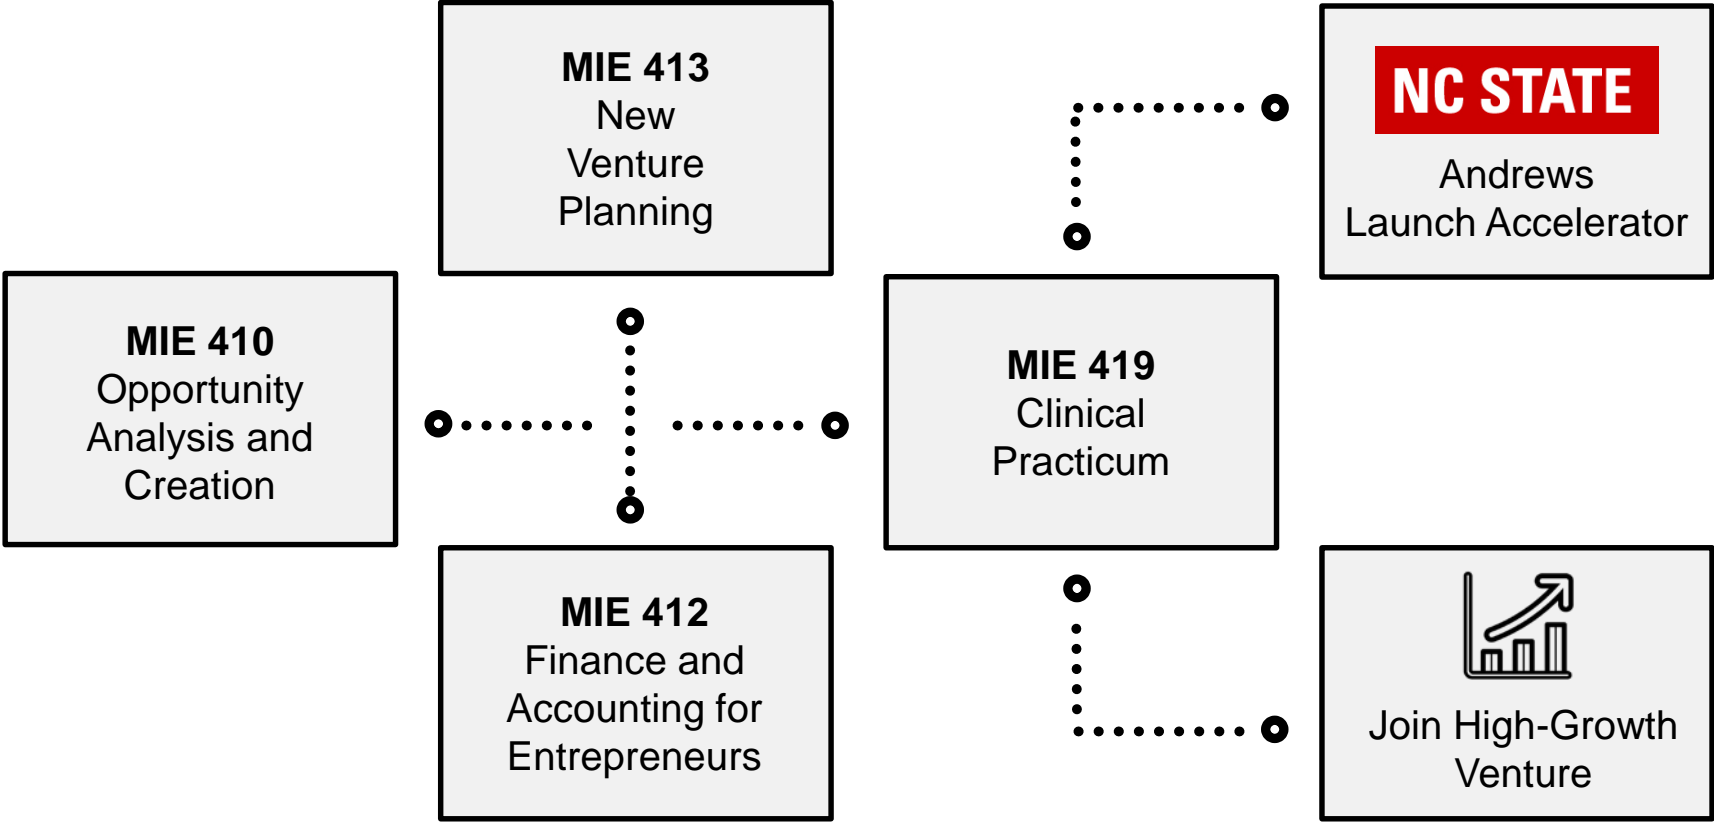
MIE 413
New Venture Planning

NC STATE
Andrews Launch Accelerator

MIE 410
Opportunity Analysis and Creation

MIE 419
Clinical Practicum

MIE 412
Finance and Accounting for Entrepreneurs

Join High-Growth Venture